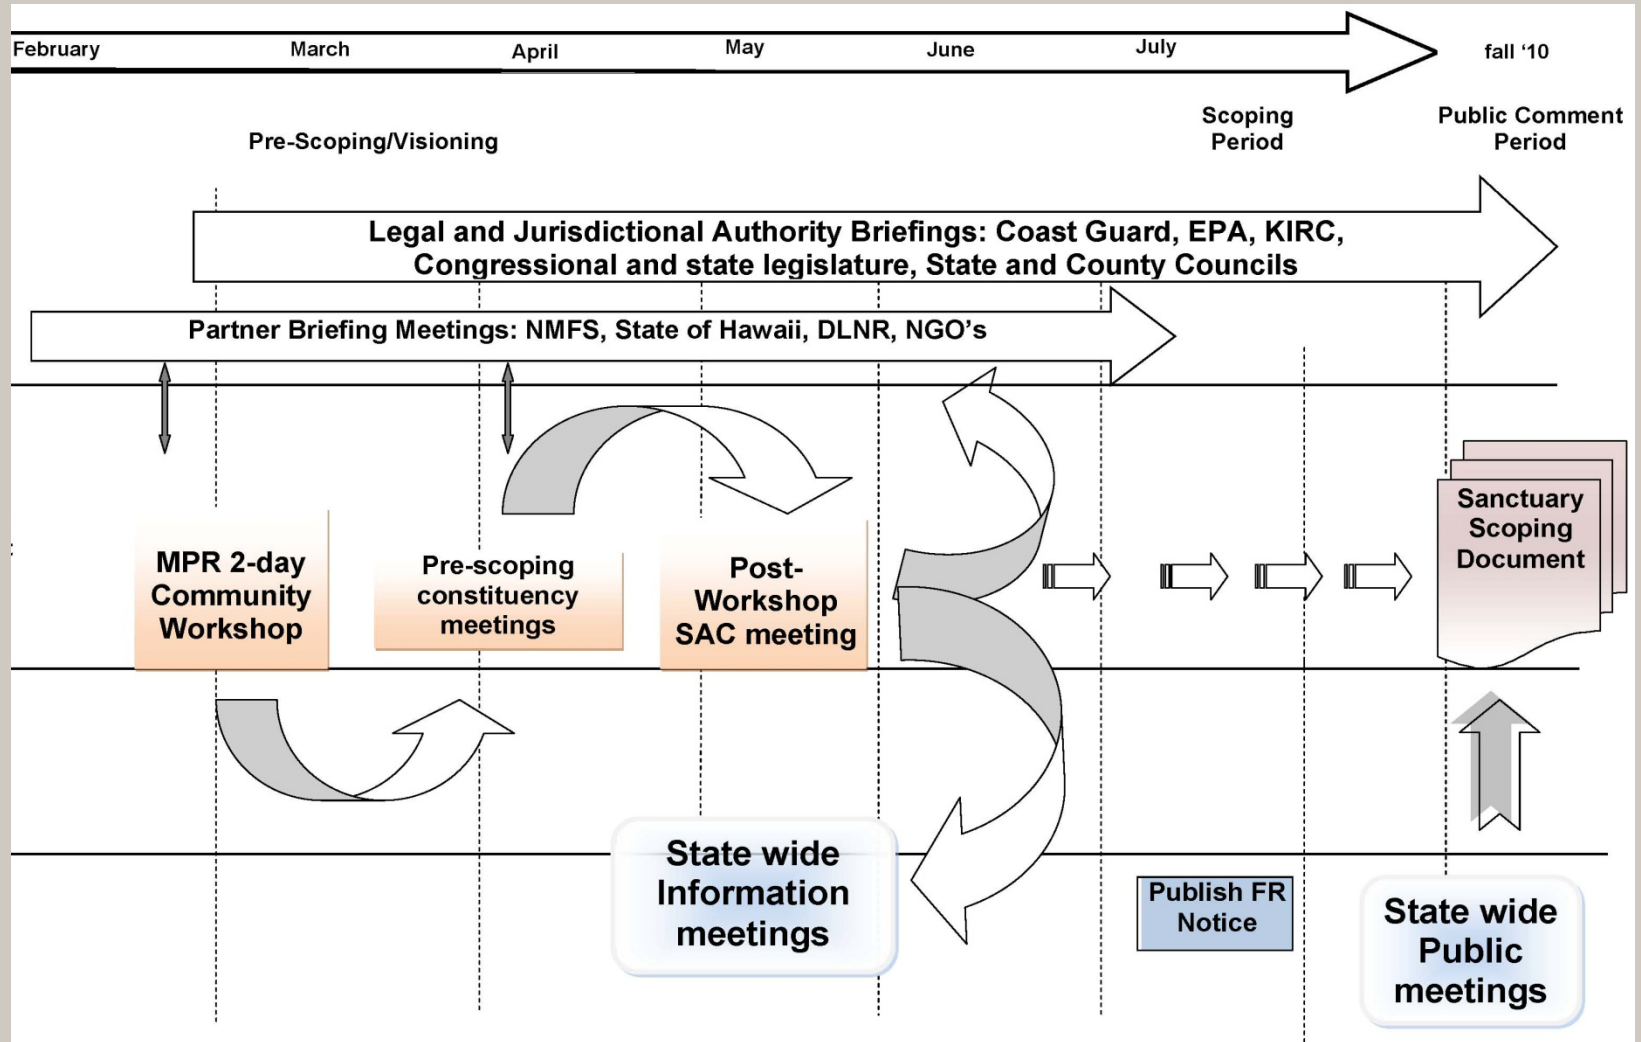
February March April May June July fall '10

Pre-Scoping/Visioning

Scoping Period

Public Comment Period

Legal and Jurisdictional Authority Briefings: Coast Guard, EPA, KIRC, Congressional and state legislature, State and County Councils

Partner Briefing Meetings: NMFS, State of Hawaii, DLNR, NGO's

MPR 2-day Community Workshop

Pre-scoping constituency meetings

Post-Workshop SAC meeting

Sanctuary Scoping Document

State wide Information meetings

Publish FR Notice

State wide Public meetings